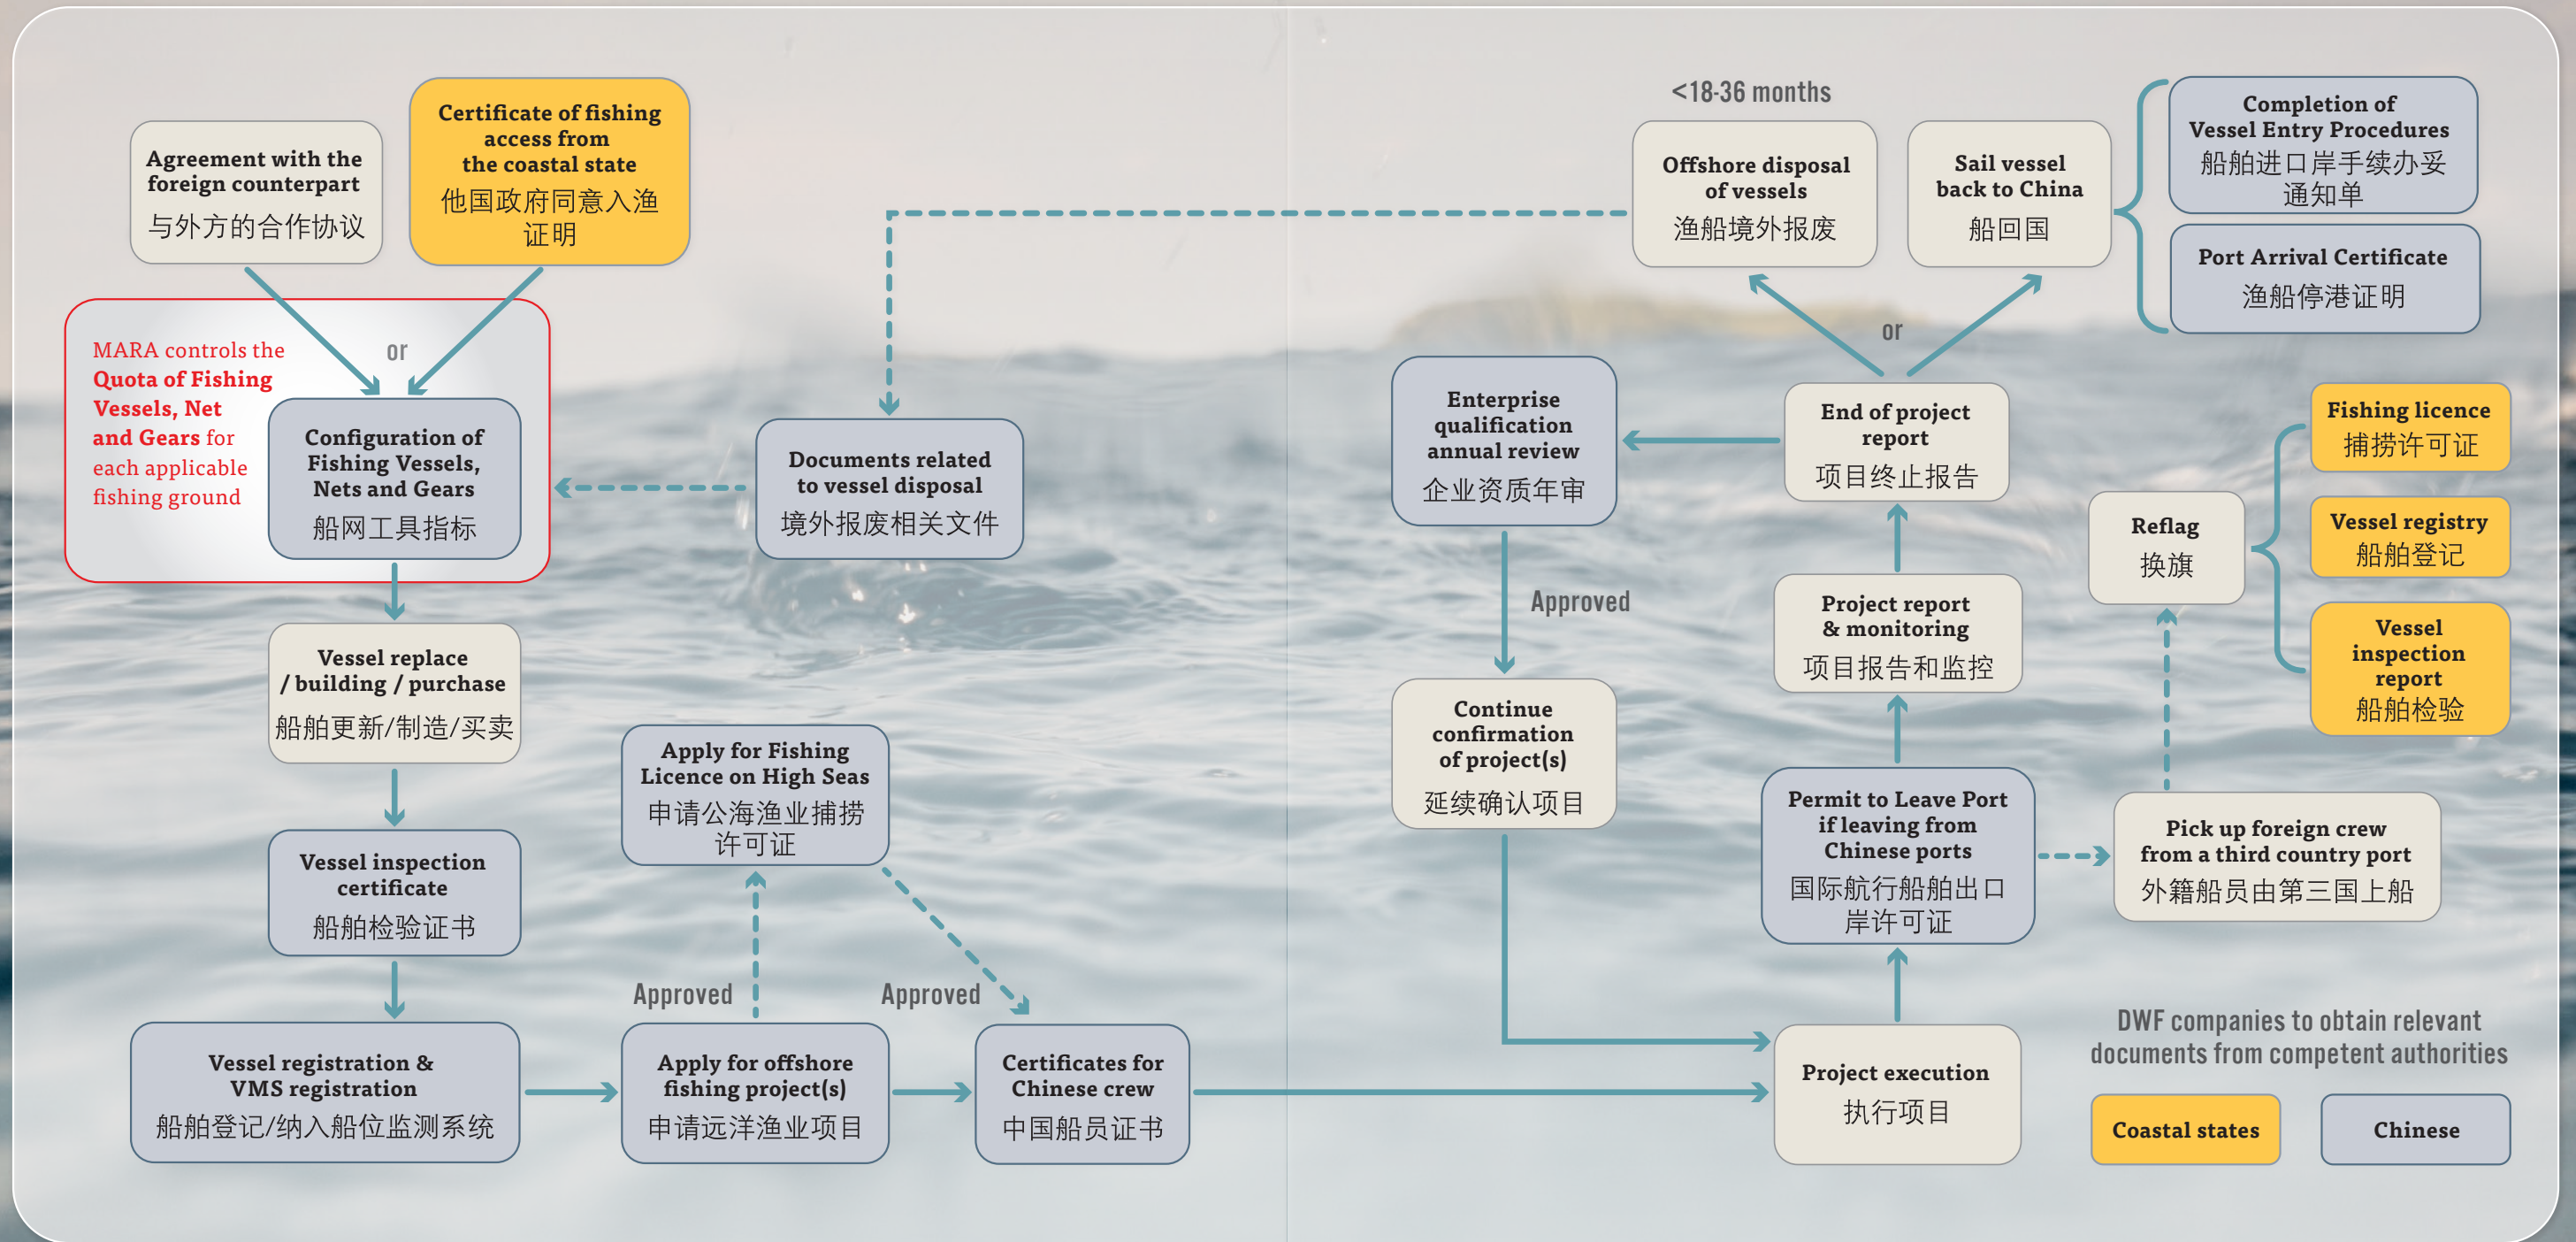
Agreement with the foreign counterpart
与外方的合作协议

Certificate of fishing access from the coastal state
他国政府同意入渔证明

MARA controls the Quota of Fishing Vessels, Net and Gears for each applicable fishing ground

or

Configuration of Fishing Vessels, Nets and Gears
船网工具指标

Vessel replace / building / purchase
船舶更新/制造/买卖

Vessel inspection certificate
船舶检验证书

Vessel registration & VMS registration
船舶登记/纳入船位监测系统

Documents related to vessel disposal
境外报废相关文件

Apply for Fishing Licence on High Seas
申请公海渔业捕捞许可证

Approved

Approved

Apply for offshore fishing project(s)
申请远洋渔业项目

Certificates for Chinese crew
中国船员证书

<18-36 months

Offshore disposal of vessels
渔船境外报废

Sail vessel back to China
船回国

Completion of Vessel Entry Procedures
船舶进口岸手续办妥通知单

Port Arrival Certificate
渔船停港证明

or

Enterprise qualification annual review
企业资质年审

End of project report
项目终止报告

Approved

Continue confirmation of project(s)
延续确认项目

Project report & monitoring
项目报告和监控

Permit to Leave Port if leaving from Chinese ports
国际航行船舶出口岸许可证

Project execution
执行项目

Reflag
换旗

Fishing licence
捕捞许可证

Vessel registry
船舶登记

Vessel inspection report
船舶检验

Pick up foreign crew from a third country port
外籍船员由第三国上船

DWF companies to obtain relevant documents from competent authorities

Coastal states

Chinese